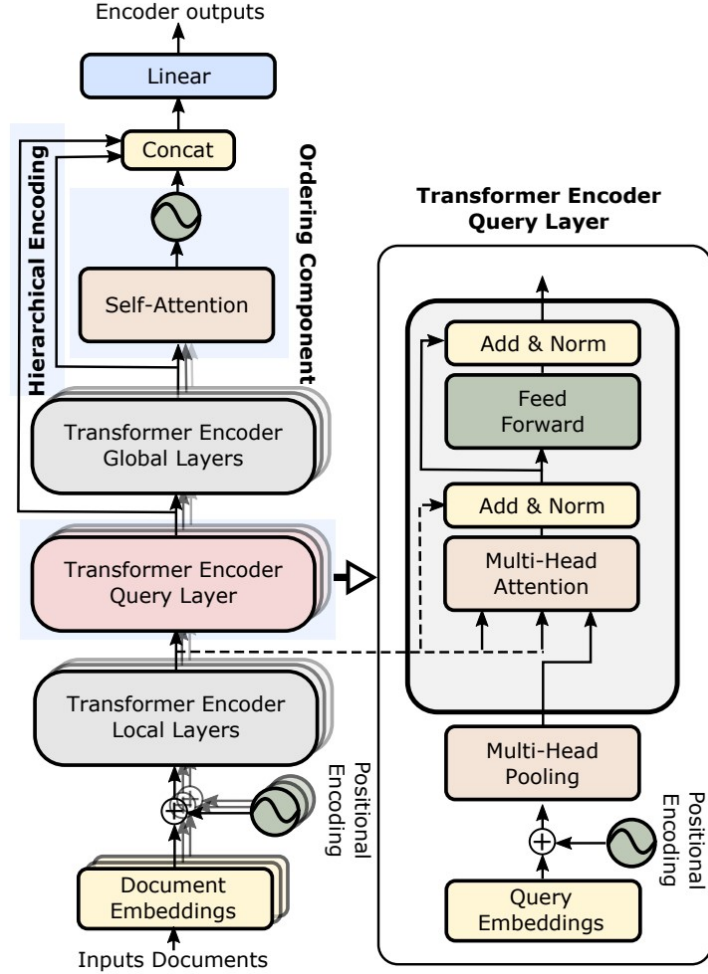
Encoder outputs

Linear

Concat

Hierarchical Encoding

Ordering Component

Self-Attention

Transformer Encoder Global Layers

Transformer Encoder Query Layer

Transformer Encoder Local Layers

Positional Encoding

Document Embeddings

Inputs Documents

Transformer Encoder Query Layer

Add & Norm

Feed Forward

Add & Norm

Multi-Head Attention

Multi-Head Pooling

Positional Encoding

Query Embeddings